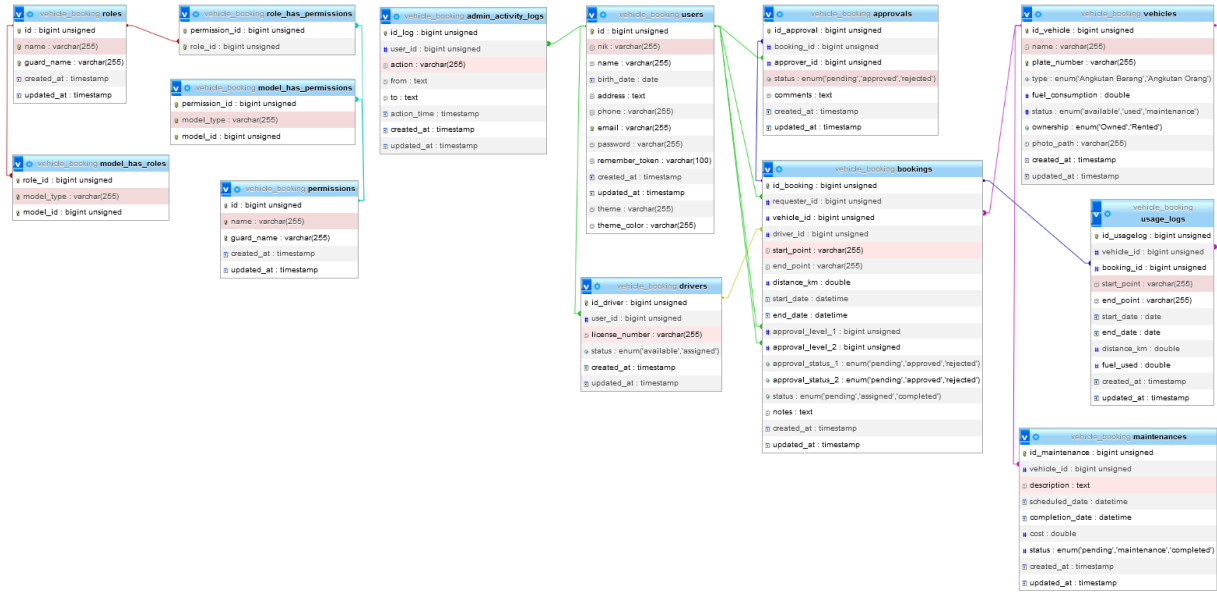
vehicle_booking roles
id : bigint unsigned
name : varchar(255)
guard_name : varchar(255)
created_at : timestamp
updated_at : timestamp

vehicle_booking role_has_permissions
permission_id : bigint unsigned
role_id : bigint unsigned

vehicle_booking model_has_permissions
permission_id : bigint unsigned
model_type : varchar(255)
model_id : bigint unsigned

vehicle_booking model_has_roles
role_id : bigint unsigned
model_type : varchar(255)
model_id : bigint unsigned

vehicle_booking permissions
id : bigint unsigned
name : varchar(255)
guard_name : varchar(255)
created_at : timestamp
updated_at : timestamp

vehicle_booking admin_activity_logs
id_log : bigint unsigned
user_id : bigint unsigned
action : varchar(255)
from : text
to : text
action_time : timestamp
created_at : timestamp
updated_at : timestamp

vehicle_booking users
id : bigint unsigned
nik : varchar(255)
name : varchar(255)
birth_date : date
address : text
phone : varchar(255)
email : varchar(255)
password : varchar(255)
remember_token : varchar(100)
created_at : timestamp
updated_at : timestamp
theme : varchar(255)
theme_color : varchar(255)

vehicle_booking drivers
id_driver : bigint unsigned
user_id : bigint unsigned
license_number : varchar(255)
status : enum('available','assigned')
created_at : timestamp
updated_at : timestamp

vehicle_booking approvals
id_approval : bigint unsigned
booking_id : bigint unsigned
approver_id : bigint unsigned
status : enum('pending','approved','rejected')
comments : text
created_at : timestamp
updated_at : timestamp

vehicle_booking bookings
id_booking : bigint unsigned
requester_id : bigint unsigned
vehicle_id : bigint unsigned
driver_id : bigint unsigned
start_point : varchar(255)
end_point : varchar(255)
distance_km : double
start_date : datetime
end_date : datetime
approval_level_1 : bigint unsigned
approval_level_2 : bigint unsigned
approval_status_1 : enum('pending','approved','rejected')
approval_status_2 : enum('pending','approved','rejected')
status : enum('pending','assigned','completed')
notes : text
created_at : timestamp
updated_at : timestamp

vehicle_booking vehicles
id_vehicle : bigint unsigned
name : varchar(255)
plate_number : varchar(255)
type : enum('Angkutan Barang','Angkutan Orang')
fuel_consumption : double
status : enum('available','used','maintenance')
ownership : enum('Owned','Rented')
photo_path : varchar(255)
created_at : timestamp
updated_at : timestamp

vehicle_booking usage_logs
id_usagelog : bigint unsigned
vehicle_id : bigint unsigned
booking_id : bigint unsigned
start_point : varchar(255)
end_point : varchar(255)
start_date : date
end_date : date
distance_km : double
fuel_used : double
created_at : timestamp
updated_at : timestamp

vehicle_booking maintenances
id_maintenance : bigint unsigned
vehicle_id : bigint unsigned
description : text
scheduled_date : datetime
completion_date : datetime
cost : double
status : enum('pending','maintenance','completed')
created_at : timestamp
updated_at : timestamp